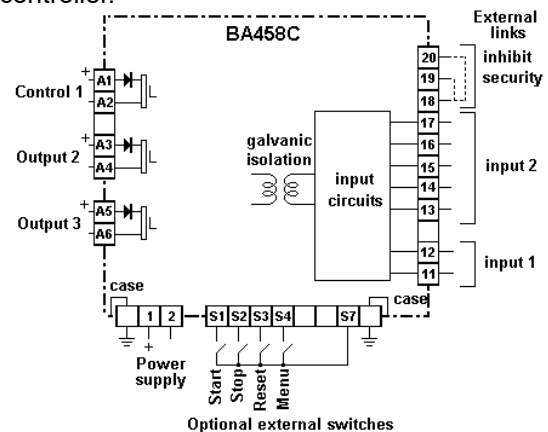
controller.

BA458C

External links

20
19
18
inhibit security

17
16
15
14
13
input 2

12
11
input 1

+
A1
A2
Control 1

+
A3
A4
Output 2

+
A5
A6
Output 3

galvanic isolation

input circuits

case
1
2
+
Power supply

S1
S2
S3
S4
S7
case

Start
Stop
Reset
Menu

Optional external switches